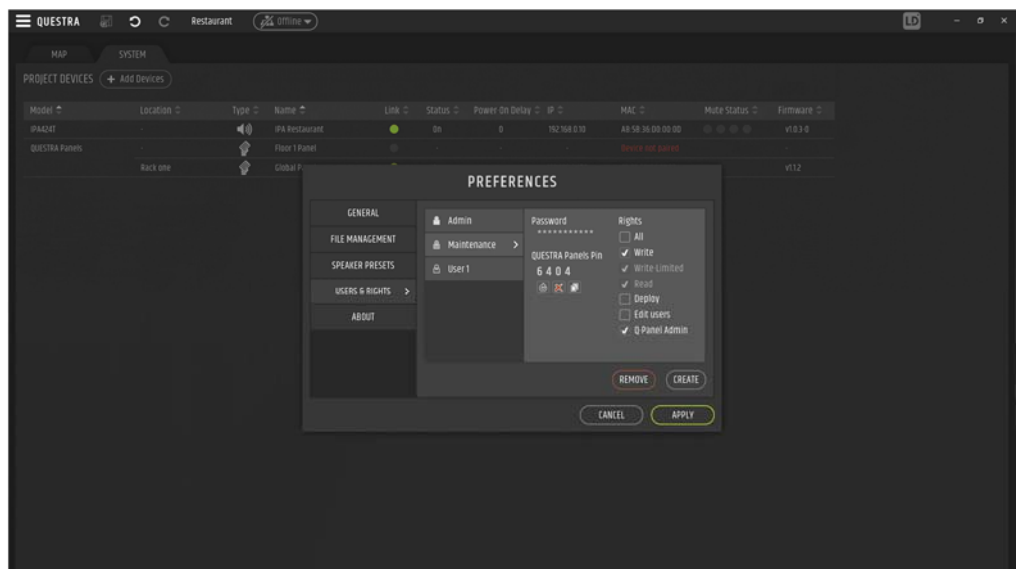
QUESTRA Restaurant Offline

MAP SYSTEM

PROJECT DEVICES + Add Devices

| Model | Location | Type | Name | Link | Status | Power On Delay | IP | MAC | Mute Status | Firmware |
|---|---|---|---|---|---|---|---|---|---|---|
| IPA424T | - | | IPA Restaurant | | On | 0 | 192.168.0.10 | A8:58:36:00:00:00 | | V1.0.3-0 |
| QUESTRA Panels | - | | Floor 1 Panel | | - | - | - | Device not paired | | - |
| | Rack one | | Global P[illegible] | | | | | | | V1.1.2 |

PREFERENCES

GENERAL
FILE MANAGEMENT
SPEAKER PRESETS
USERS & RIGHTS >
ABOUT

Admin
Maintenance >
User 1

Password
***********

QUESTRA Panels Pin
6 4 0 4

Rights
All
✓ Write
✓ Write Limited
✓ Read
Deploy
Edit users
✓ Q Panel Admin

REMOVE CREATE

CANCEL APPLY